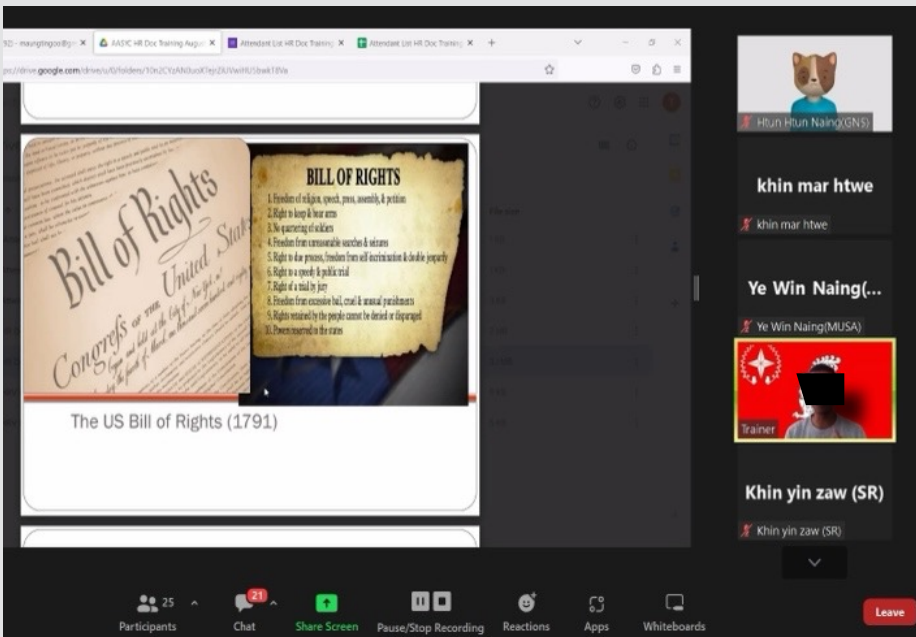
92 - maungtingoo@g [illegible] × AASYC HR Doc Training Augu × Attendant List HR Doc Training × Attendant List HR Doc Training × +

drive.google.com/drive/u/0/folders/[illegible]

Bill of Rights

Congress of the United States

BILL OF RIGHTS

1. Freedom of religion, speech, press, assembly, & petition
2. Right to keep & bear arms
3. No quartering of soldiers
4. Freedom from unreasonable searches & seizures
5. Right to due process, freedom from self-incrimination & double jeopardy
6. Right to a speedy & public trial
7. Right of a trial by jury
8. Freedom from excessive bail, cruel & unusual punishments
9. Rights retained by the people cannot be denied or disparaged
10. Powers reserved to the states

The US Bill of Rights (1791)

Htun Htun Naing(GNS)

khin mar htwe

khin mar htwe

Ye Win Naing(...

Ye Win Naing(MUSA)

Trainer

Khin yin zaw (SR)

Khin yin zaw (SR)

25 Participants

21 Chat

Share Screen

Pause/Stop Recording

Reactions

Apps

Whiteboards

Leave